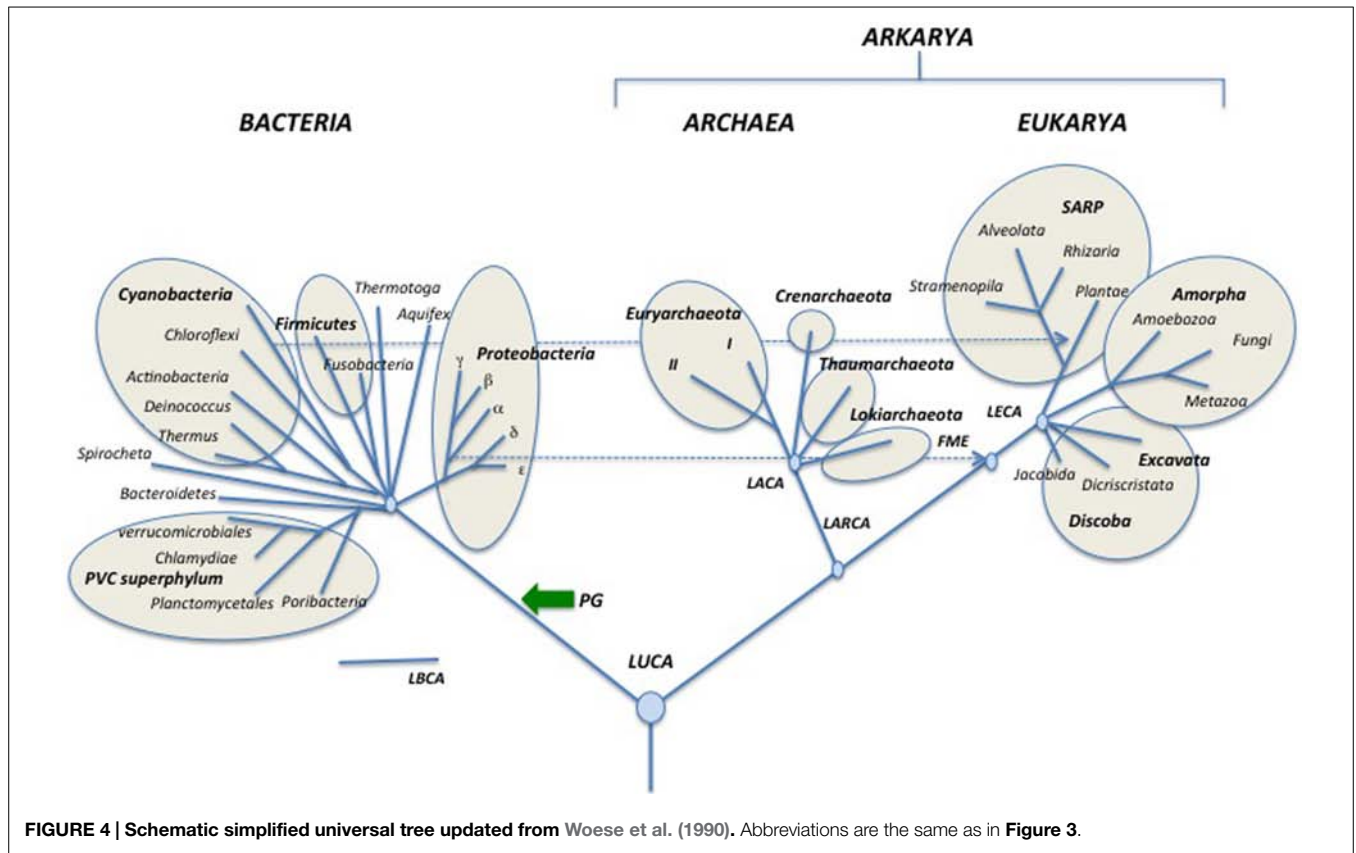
ARKARYA

BACTERIA

ARCHAEA

EUKARYA

SARP
Alveolata
Rhizaria
Stramenopila
Plantae
Amorpha
Amoebozoa
Fungi
Metazoa
LECA
Excavata
Jacobida
Dicriscristata
Discoba

Crenarchaeota
Euryarchaeota
I
II
Thaumarchaeota
Lokiarchaeota
FME
LACA
LARCA

Cyanobacteria
Chloroflexi
Firmicutes
Thermotoga
Aquifex
Fusobacteria
Proteobacteria
γ
β
α
δ
ε
Actinobacteria
Deinococcus
Thermus
Spirocheta
Bacteroidetes
verrucomicrobiales
Chlamydiae
PVC superphylum
Planctomycetales
Poribacteria

PG
LBCA
LUCA

FIGURE 4 | Schematic simplified universal tree updated from Woese et al. (1990). Abbreviations are the same as in Figure 3.